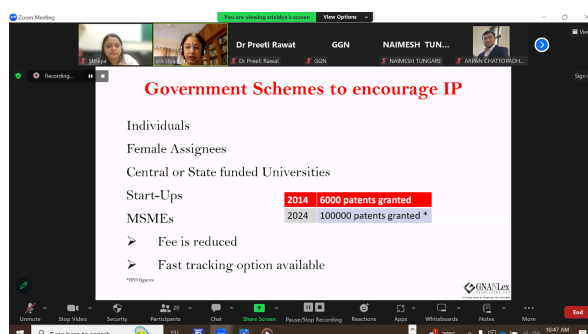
Zoom Meeting

You are viewing nividya's screen View Options

Shreya nividya Dr Preeti Rawat GGN NAIMESH TUN... ARPAN CHATTOPADH...

Dr Preeti Rawat GGN NAIMESH TUNGARE

Recording...

Government Schemes to encourage IP

Individuals

Female Assignees

Central or State funded Universities

Start-Ups

MSMEs

➢ Fee is reduced

➢ Fast tracking option available

| 2014 | 6000 patents granted |
|---|---|
| 2024 | 100000 patents granted * |

*IPO figures

GNANLex

Unmute Stop Video Security 20 Participants Chat Share Screen Pause/Stop Recording Reactions Apps Whiteboards Notes More End

10:47 AM